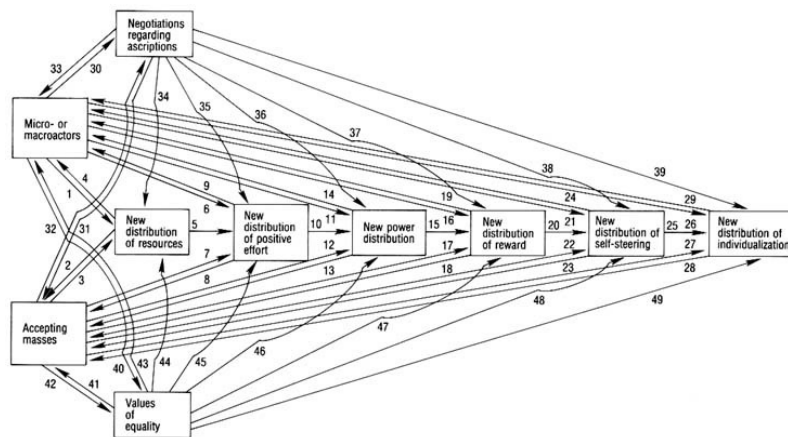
Negotiations regarding ascriptions

33
30
34
35
36
37
38
39

Micro- or macroactors

4
1
9
6
14
19
24
29

New distribution of resources
5
New distribution of positive effort
10
11
12
New power distribution
15
16
17
New distribution of reward
20
21
22
New distribution of self-steering
25
26
27
New distribution of individualization

32
31
2
3
7
8
13
18
23
28

Accepting masses

42
41
40
43
44
45
46
47
48
49

Values of equality